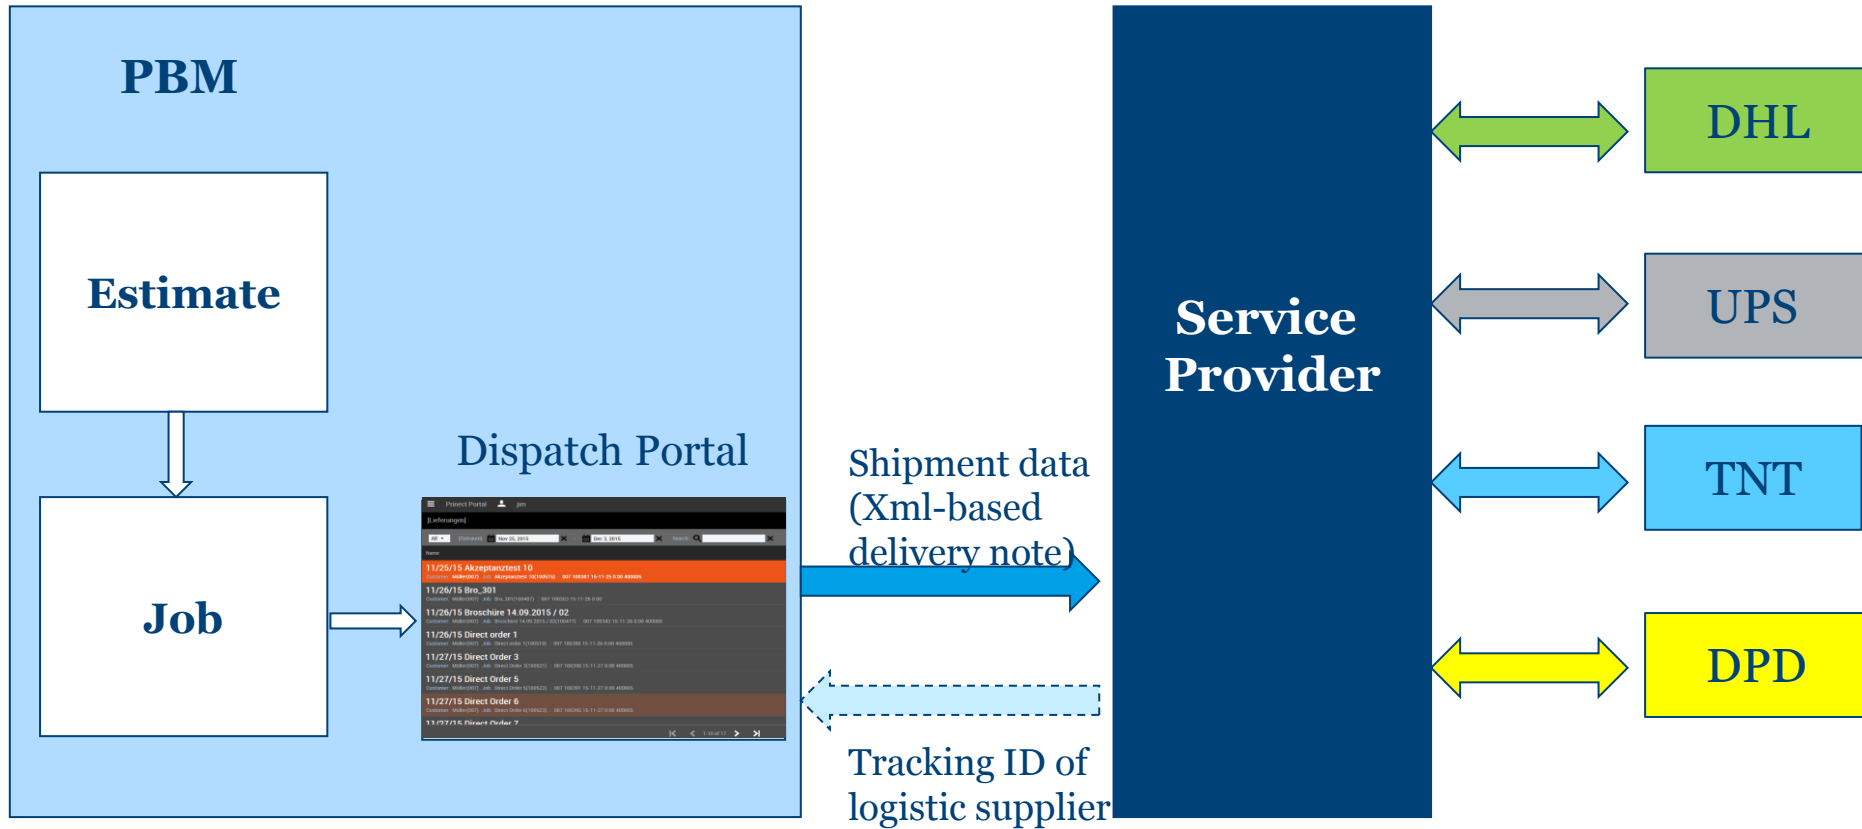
PBM

Estimate

Job

Dispatch Portal

Prinect Portal jim

[Lieferungen]

11/25/15 Akzeptanztest 10

11/26/15 Bro_301

11/26/15 Broschüre 14.09.2015 / 02

11/26/15 Direct order 1

11/27/15 Direct Order 3

11/27/15 Direct Order 5

11/27/15 Direct Order 6

11/27/15 Direct Order 7

Shipment data (Xml-based delivery note)

Tracking ID of logistic supplier

Service Provider

DHL

UPS

TNT

DPD